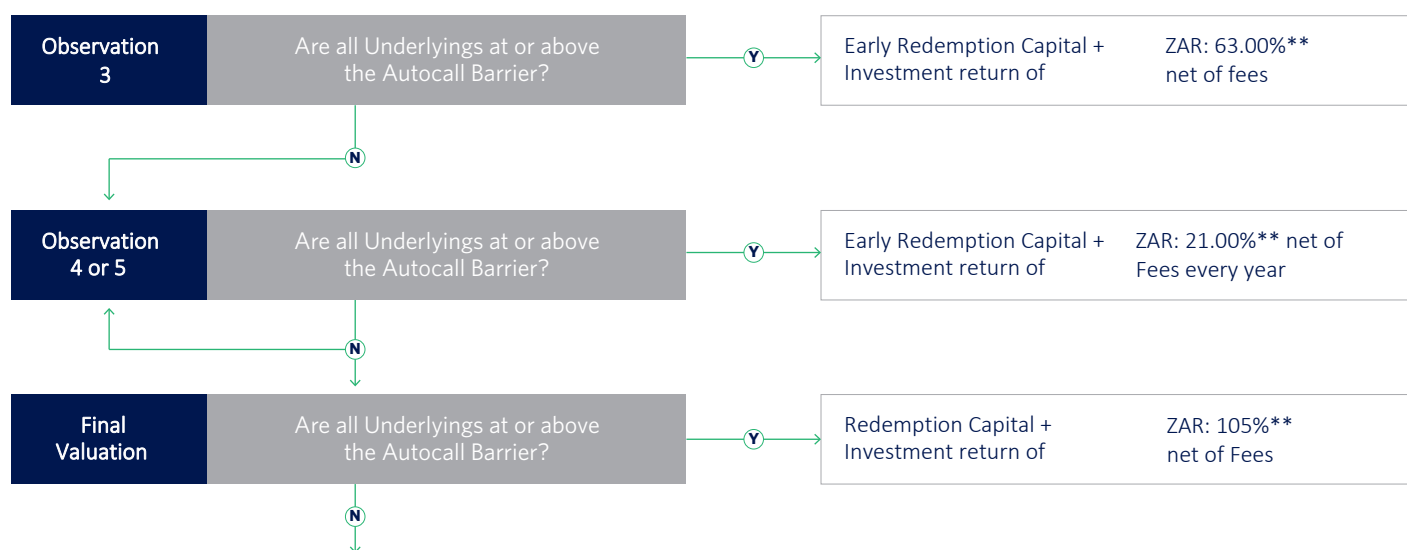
Observation 3

Are all Underlyings at or above the Autocall Barrier?

Y

Early Redemption Capital + Investment return of

ZAR: 63.00%** net of fees

N

Observation 4 or 5

Are all Underlyings at or above the Autocall Barrier?

Y

Early Redemption Capital + Investment return of

ZAR: 21.00%** net of Fees every year

N

Final Valuation

Are all Underlyings at or above the Autocall Barrier?

Y

Redemption Capital + Investment return of

ZAR: 105%** net of Fees

N